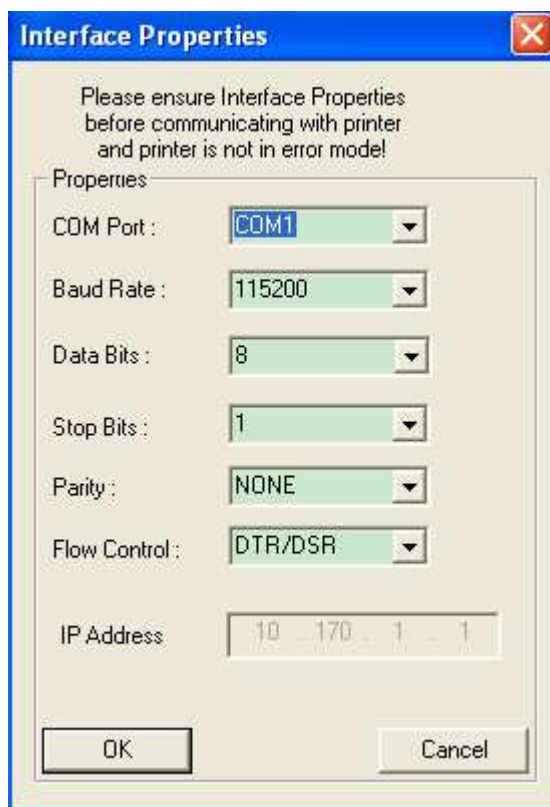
Interface Properties

Please ensure Interface Properties before communicating with printer and printer is not in error mode!

Properties

COM Port : COM1

Baud Rate : 115200

Data Bits : 8

Stop Bits : 1

Parity : NONE

Flow Control : DTR/DSR

IP Address 10 . 170 . 1 . 1

OK

Cancel